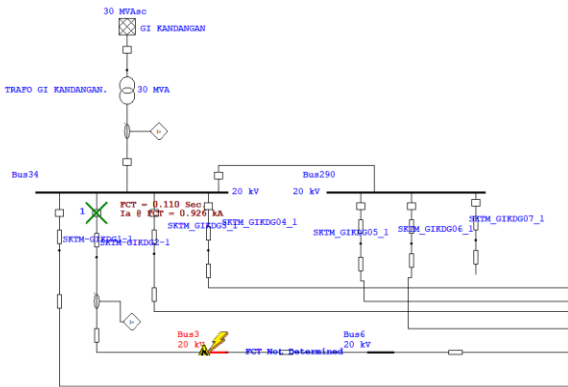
30 MVAsc

GI KANDANGAN

TRAFO GI KANDANGAN.

30 MVA

Bus34

20 kV

Bus290

20 kV

1

FCT = 0.110 Sec
Ia @ FCT = 0.926 kA

SKTM_GIKDG1-1

SKTM_GIKDG2-1

SKTM_GIKDG3_1

SKTM_GIKDG04_1

SKTM_GIKDG05_1

SKTM_GIKDG06_1

SKTM_GIKDG07_1

Bus3
20 kV

FCT Not Determined

Bus6
20 kV